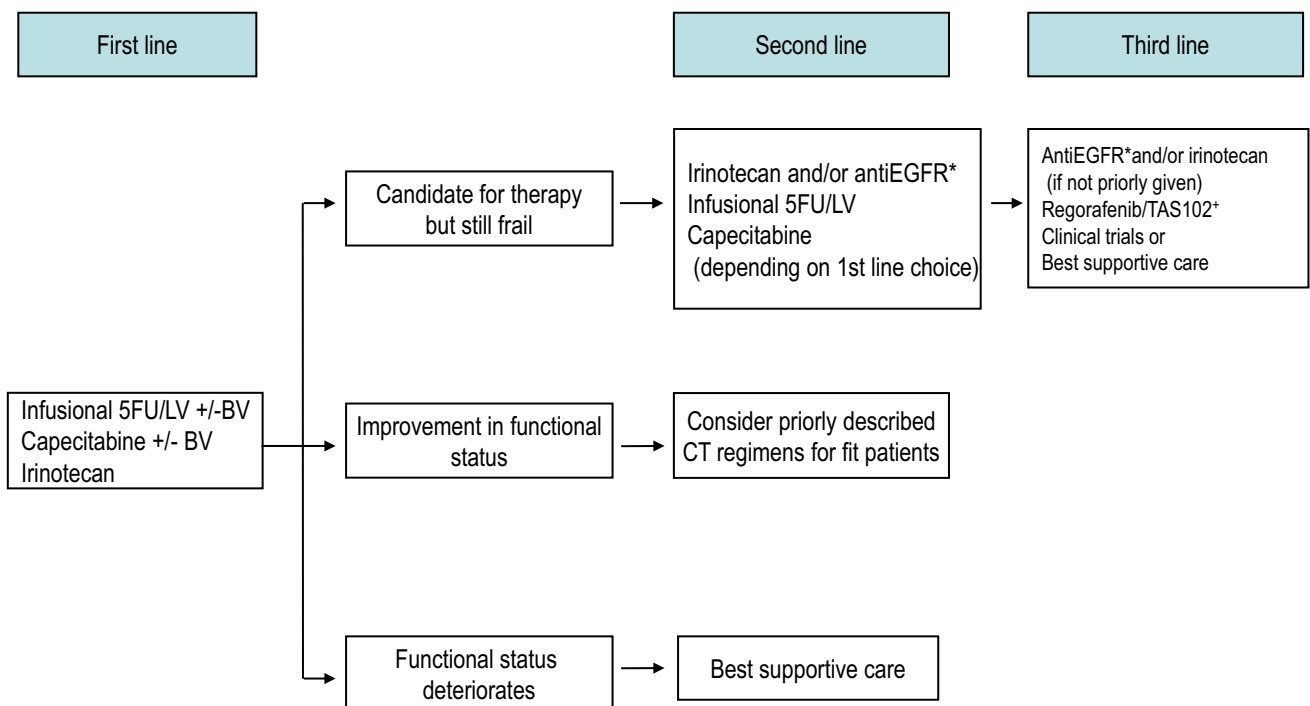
First line

Second line

Third line

Infusional 5FU/LV +/-BV
Capecitabine +/- BV
Irinotecan

Candidate for therapy but still frail

Irinotecan and/or antiEGFR*
Infusional 5FU/LV
Capecitabine
(depending on 1st line choice)

AntiEGFR*and/or irinotecan
(if not priorly given)
Regorafenib/TAS102$^{+}$
Clinical trials or
Best supportive care

Improvement in functional status

Consider priorly described CT regimens for fit patients

Functional status deteriorates

Best supportive care